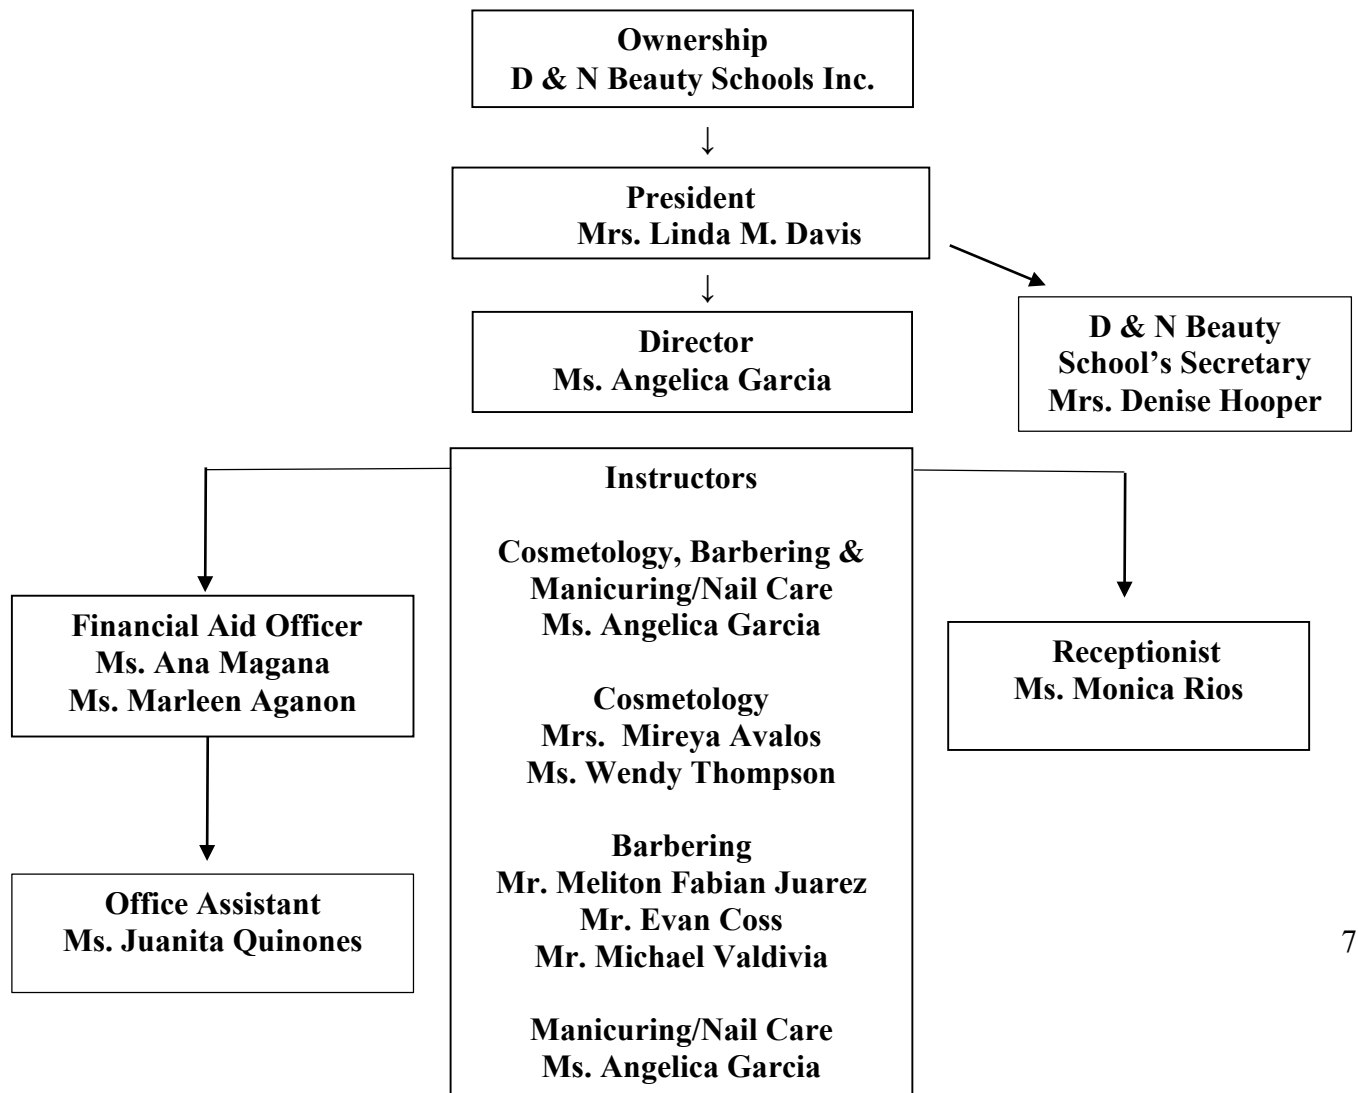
Ownership
D & N Beauty Schools Inc.

President
Mrs. Linda M. Davis

Director
Ms. Angelica Garcia

D & N Beauty
School's Secretary
Mrs. Denise Hooper

Instructors

Cosmetology, Barbering &
Manicuring/Nail Care
Ms. Angelica Garcia

Cosmetology
Mrs. Mireya Avalos
Ms. Wendy Thompson

Barbering
Mr. Meliton Fabian Juarez
Mr. Evan Coss
Mr. Michael Valdivia

Manicuring/Nail Care
Ms. Angelica Garcia

Financial Aid Officer
Ms. Ana Magana
Ms. Marleen Aganon

Office Assistant
Ms. Juanita Quinones

Receptionist
Ms. Monica Rios

7